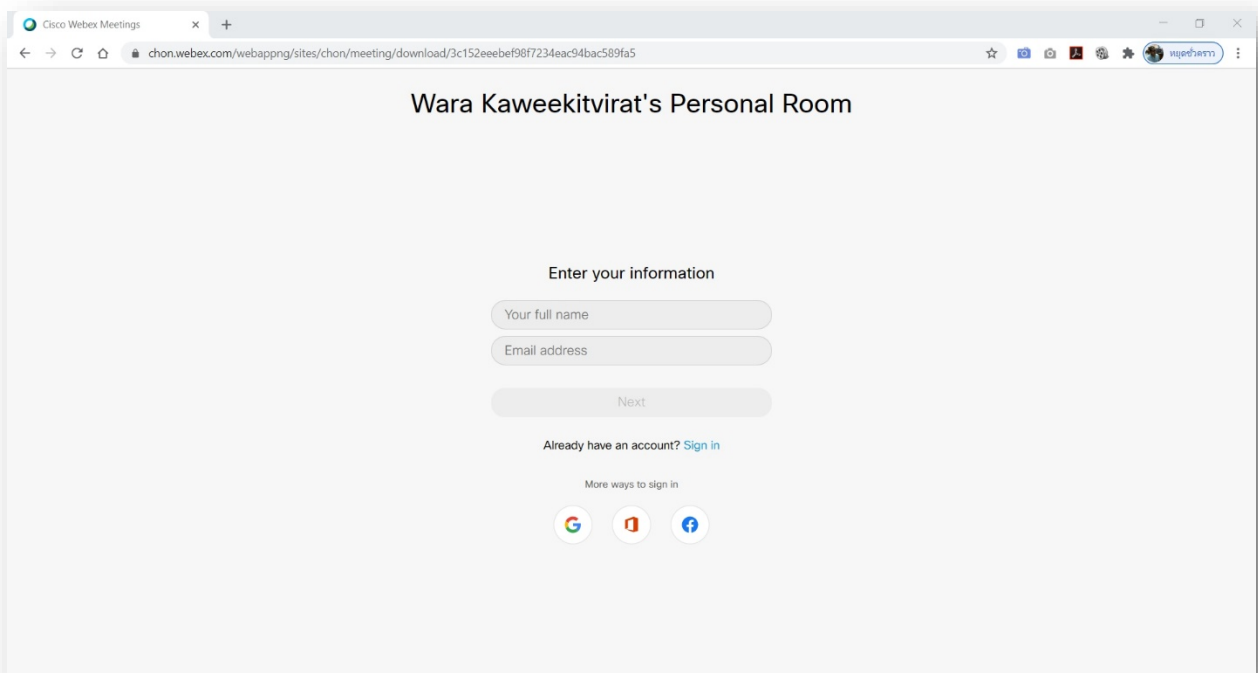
Cisco Webex Meetings

chon.webex.com/webappng/sites/chon/meeting/download/3c152eeebef98f7234eac94bac589fa5

หยุดชั่วคราว

Wara Kaweekitvirat's Personal Room

Enter your information

Your full name

Email address

Next

Already have an account? Sign in

More ways to sign in